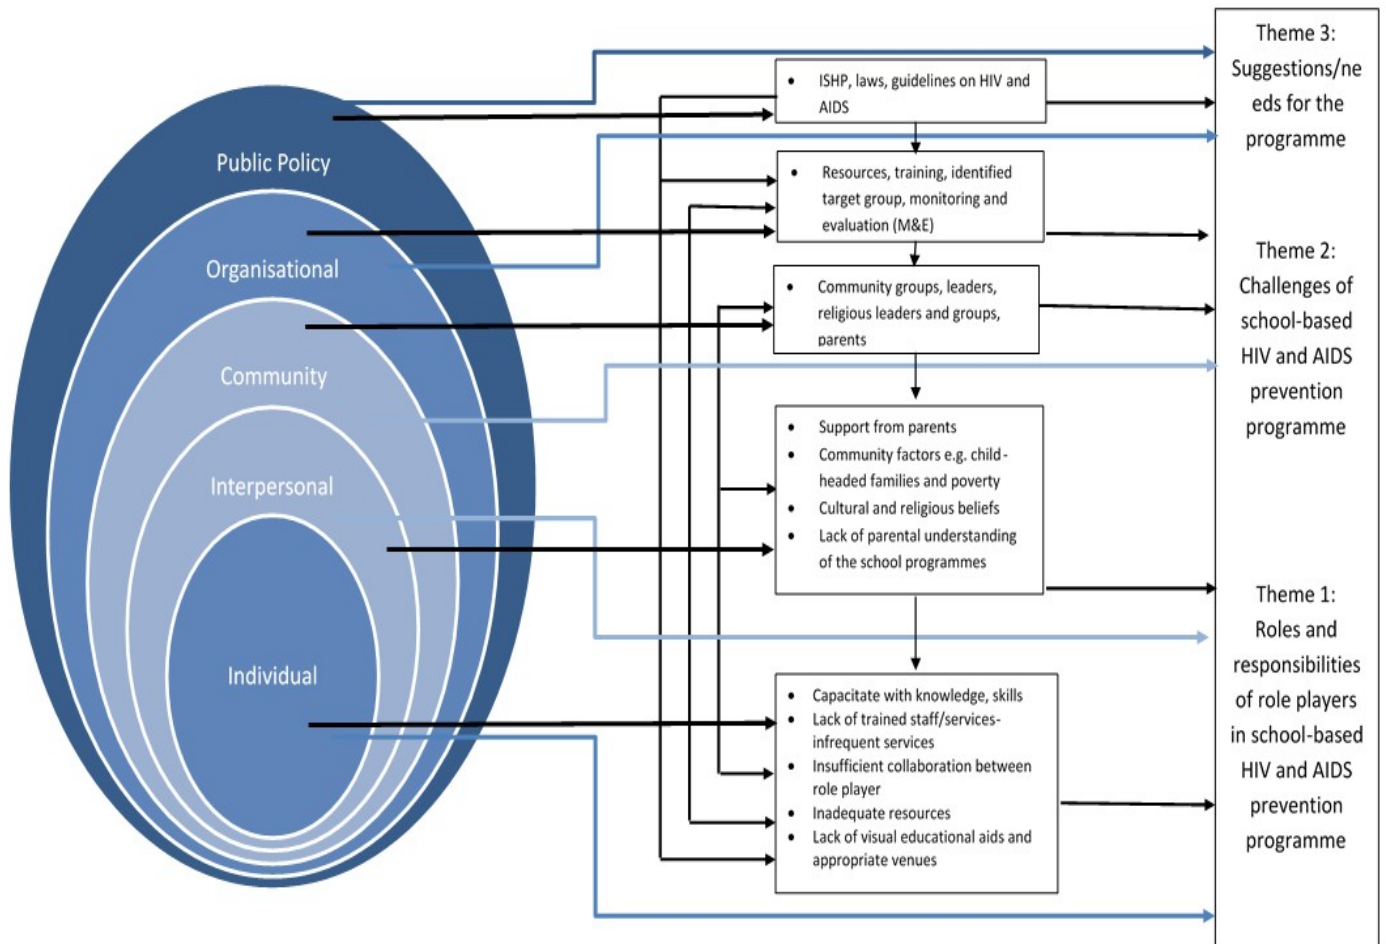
Public Policy

Organisational

Community

Interpersonal

Individual

- ISHP, laws, guidelines on HIV and AIDS

- Resources, training, identified target group, monitoring and evaluation (M&E)

- Community groups, leaders, religious leaders and groups, parents

- Support from parents
- Community factors e.g. child-headed families and poverty
- Cultural and religious beliefs
- Lack of parental understanding of the school programmes

- Capacitate with knowledge, skills
- Lack of trained staff/services-infrequent services
- Insufficient collaboration between role player
- Inadequate resources
- Lack of visual educational aids and appropriate venues

Theme 3: Suggestions/needs for the programme

Theme 2: Challenges of school-based HIV and AIDS prevention programme

Theme 1: Roles and responsibilities of role players in school-based HIV and AIDS prevention programme